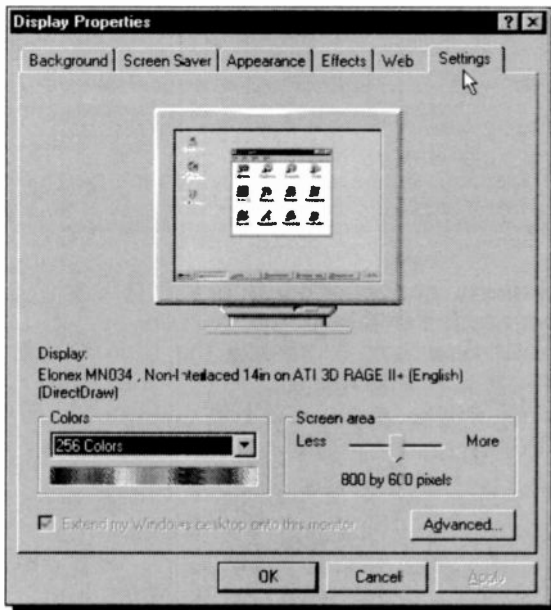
Display Properties

? ×

Background | Screen Saver | Appearance | Effects | Web | Settings

Display:
Elonex MN034 , Non-Interlaced 14in on ATI 3D RAGE II+ (English) (DirectDraw)

Colors
256 Colors

Screen area
Less
More
800 by 600 pixels

Extend my Windows desktop onto this monitor.

Advanced...

OK
Cancel
Apply